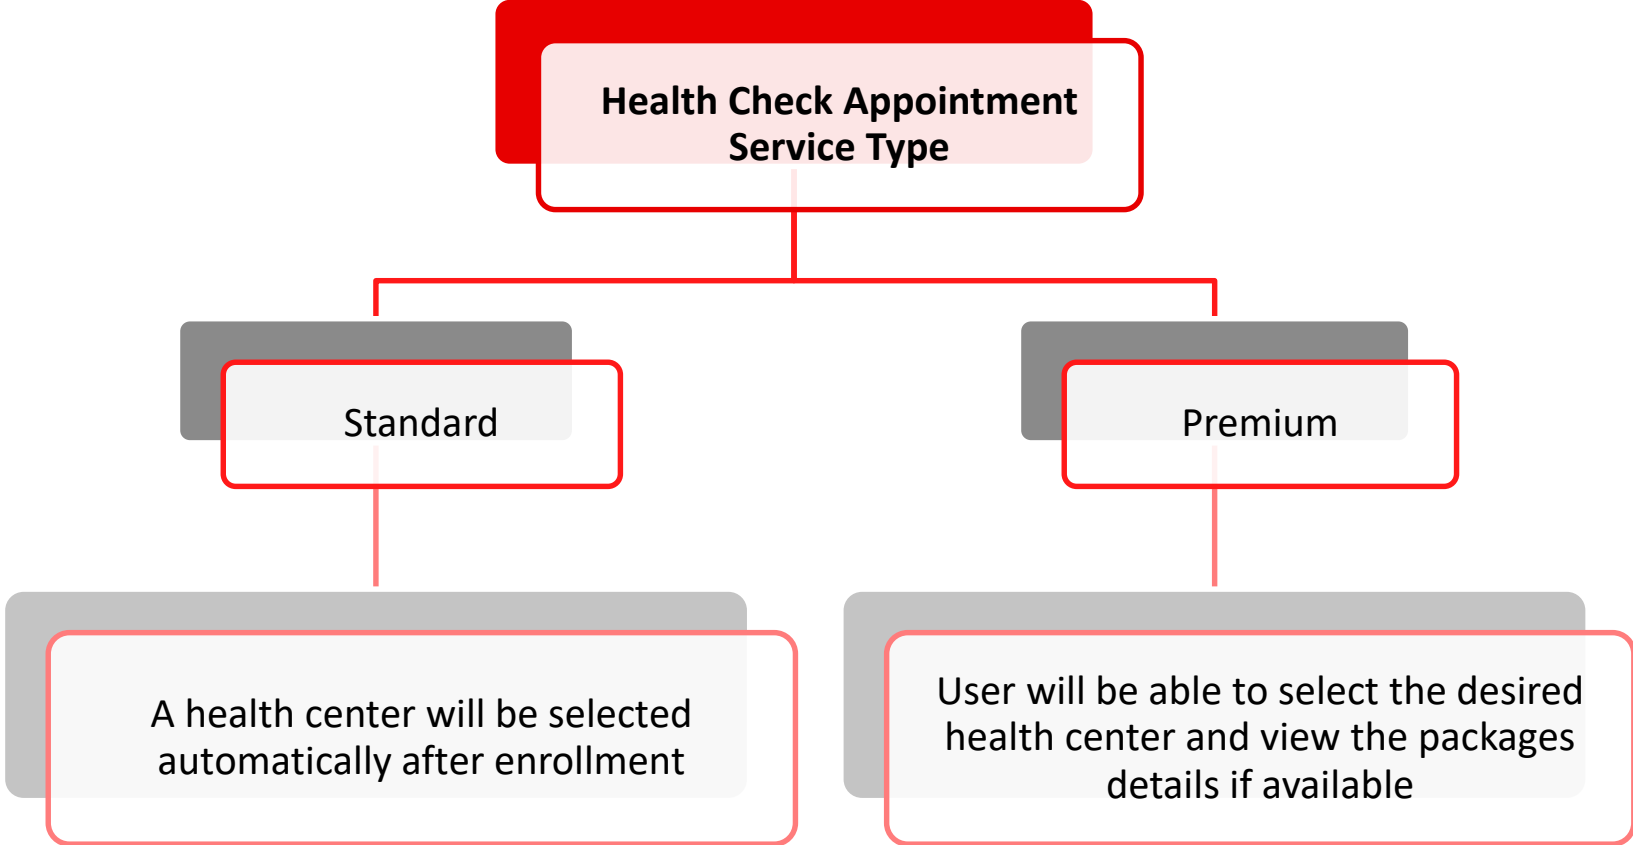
Health Check Appointment Service Type

Standard

Premium

A health center will be selected automatically after enrollment

User will be able to select the desired health center and view the packages details if available